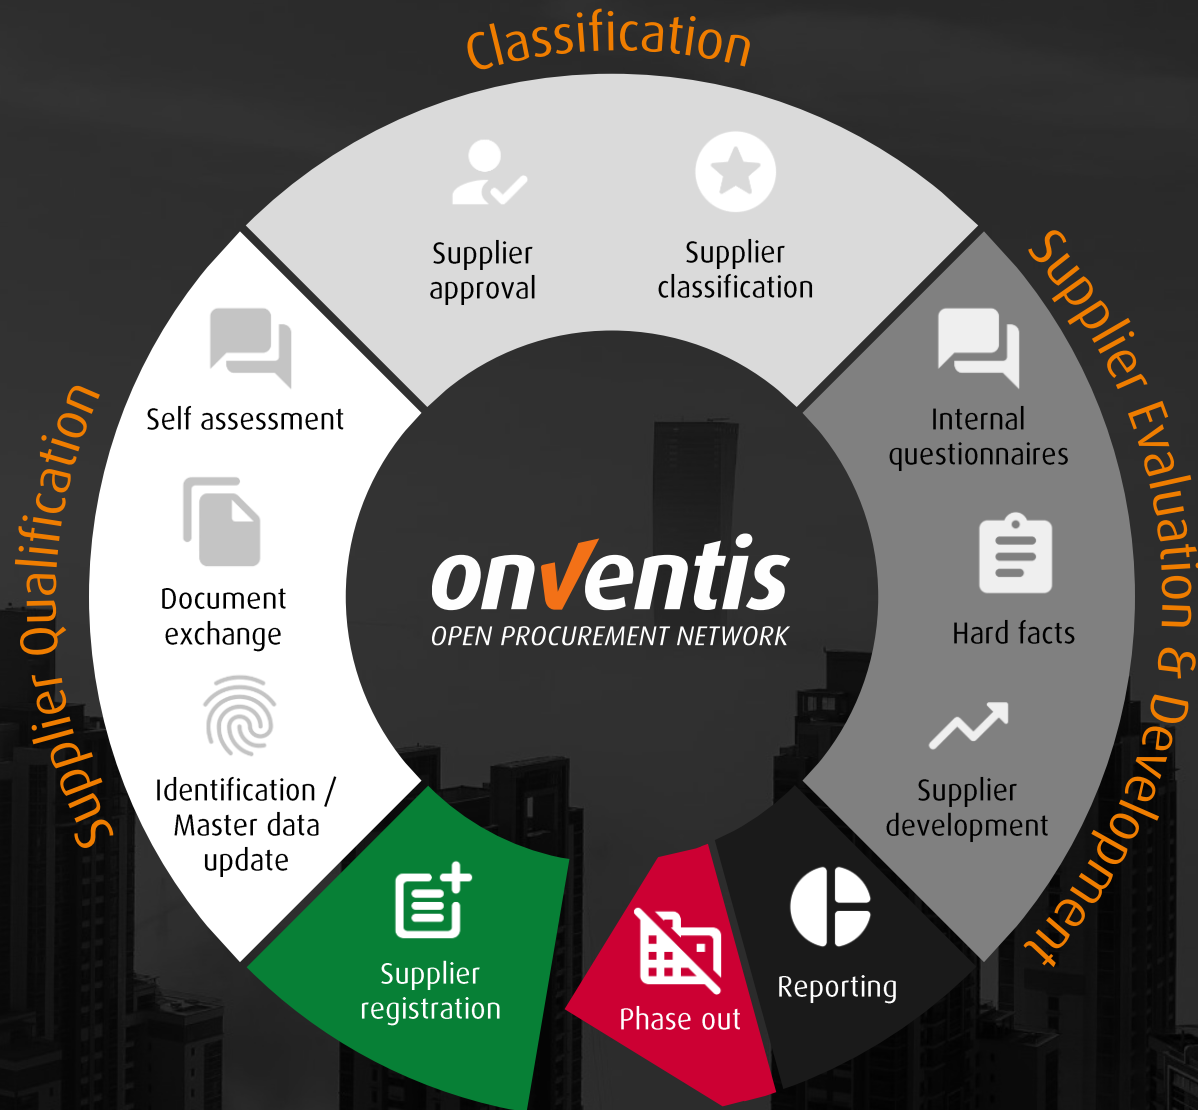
Classification

Supplier approval

Supplier classification

Supplier Evaluation & Development

Internal questionnaires

Hard facts

Supplier development

Reporting

Phase out

Supplier registration

Supplier Qualification

Self assessment

Document exchange

Identification / Master data update

onventis
OPEN PROCUREMENT NETWORK